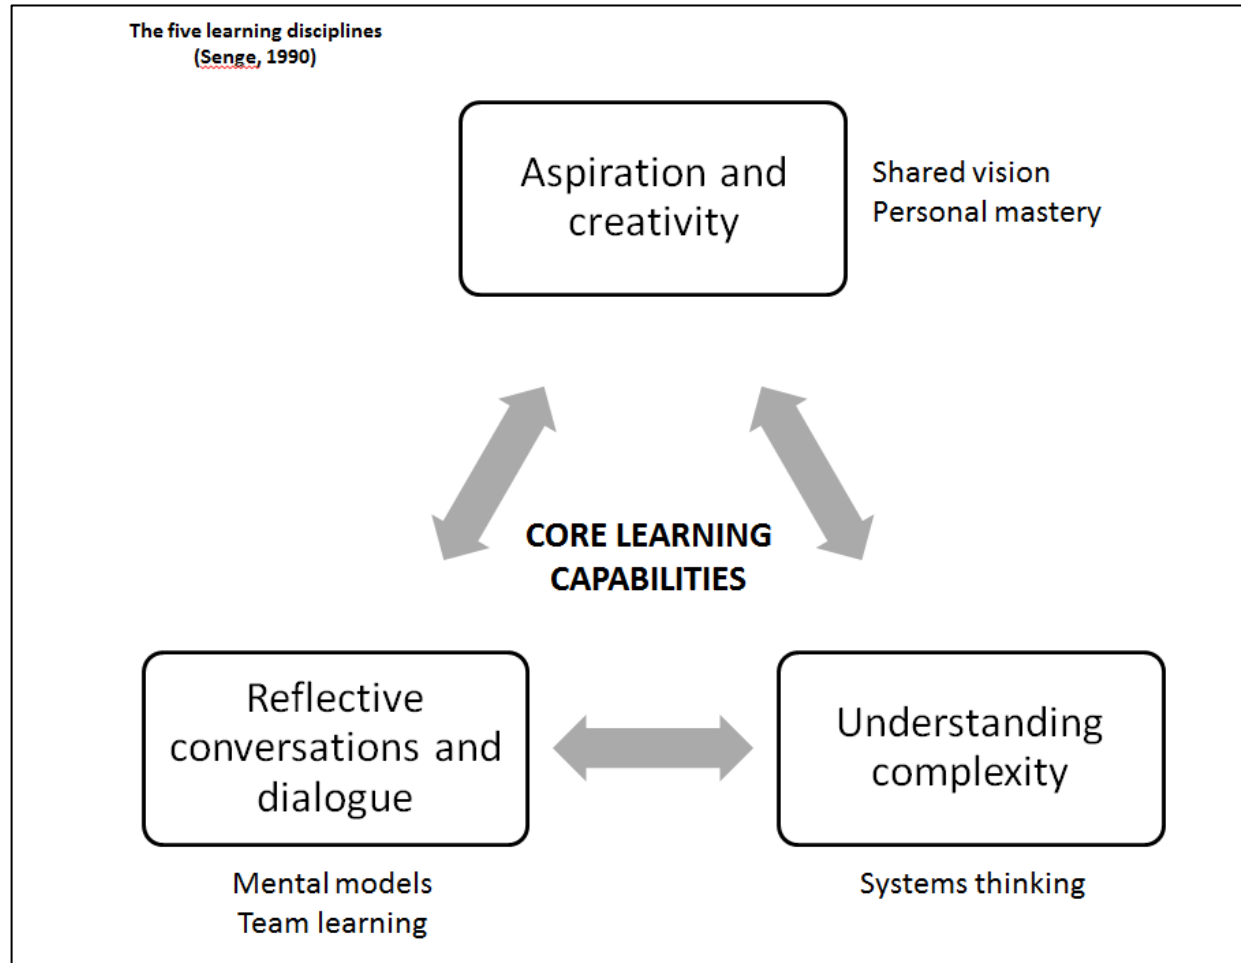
The five learning disciplines
(Senge, 1990)

Aspiration and creativity

Shared vision
Personal mastery

CORE LEARNING CAPABILITIES

Reflective conversations and dialogue

Understanding complexity

Mental models
Team learning

Systems thinking